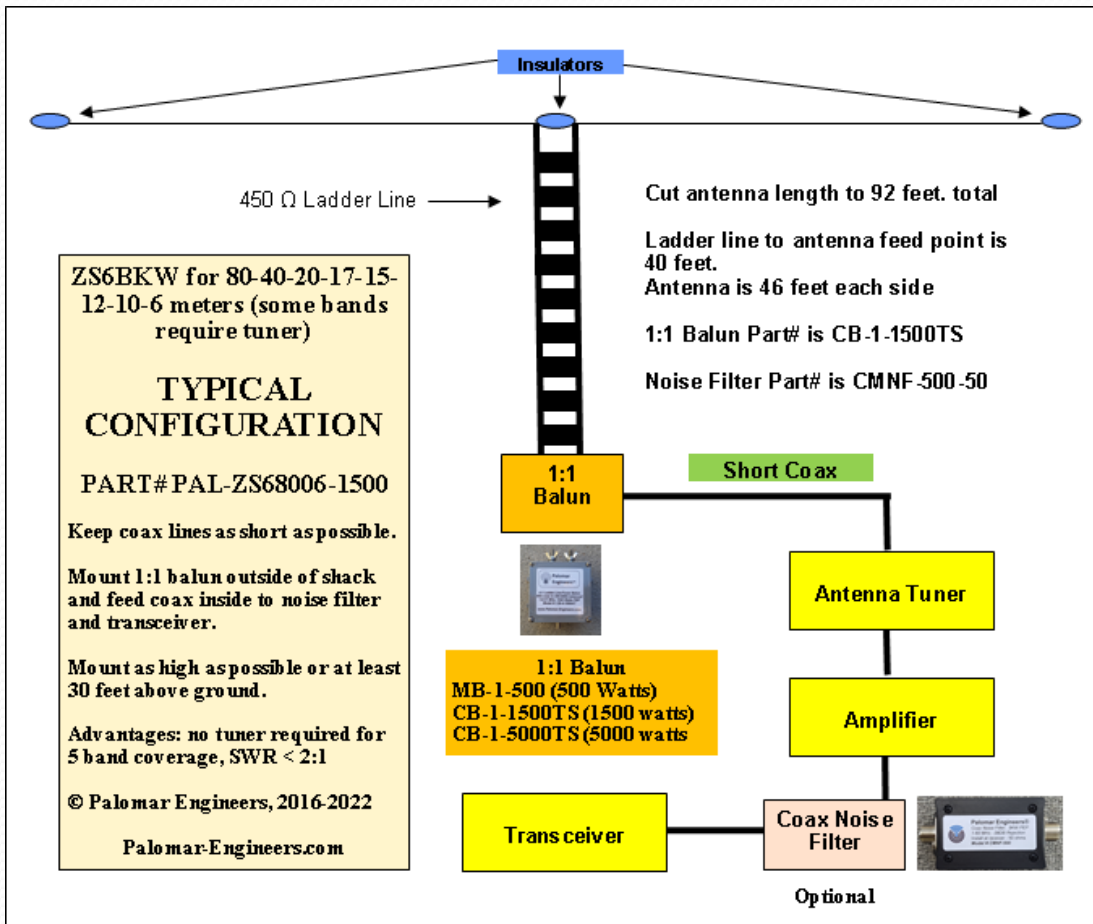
Insulators

450 Ω Ladder Line

Cut antenna length to 92 feet. total

Ladder line to antenna feed point is 40 feet.
Antenna is 46 feet each side

1:1 Balun Part# is CB-1-1500TS

Noise Filter Part# is CMNF-500-50

ZS6BKW for 80-40-20-17-15-12-10-6 meters (some bands require tuner)

TYPICAL CONFIGURATION

PART# PAL-ZS68006-1500

Keep coax lines as short as possible.

Mount 1:1 balun outside of shack and feed coax inside to noise filter and transceiver.

Mount as high as possible or at least 30 feet above ground.

Advantages: no tuner required for 5 band coverage, SWR < 2:1

© Palomar Engineers, 2016-2022

Palomar-Engineers.com

1:1 Balun

Short Coax

Palomar Engineers

Antenna Tuner

1:1 Balun
MB-1-500 (500 Watts)
CB-1-1500TS (1500 watts)
CB-1-5000TS (5000 watts

Amplifier

Transceiver

Coax Noise Filter

Palomar Engineers

Optional